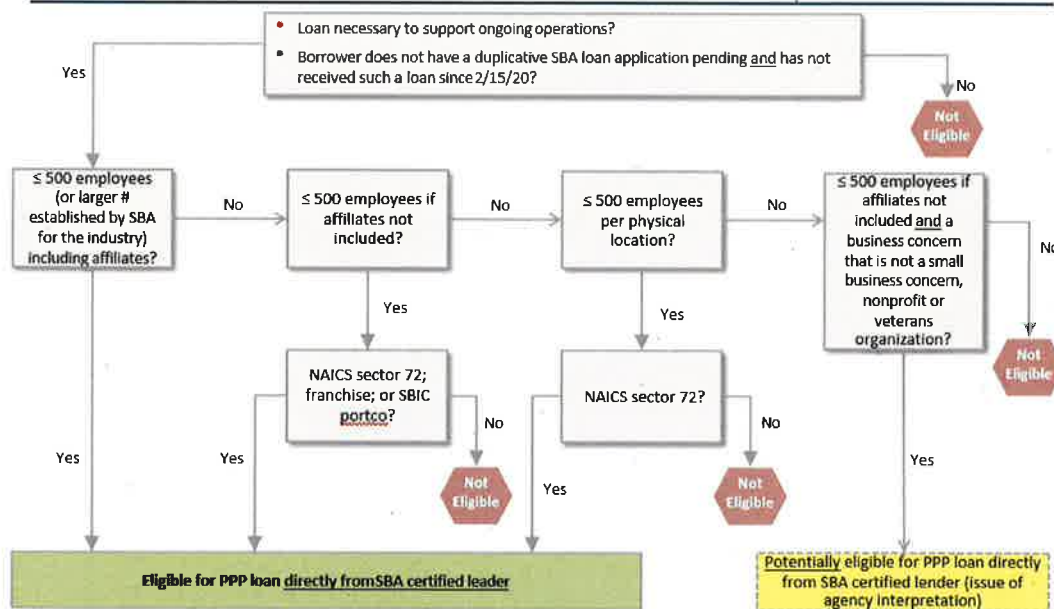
• Loan necessary to support ongoing operations?
• Borrower does not have a duplicative SBA loan application pending and has not received such a loan since 2/15/20?

Yes

No

Not Eligible

≤ 500 employees (or larger # established by SBA for the industry) including affiliates?

No

≤ 500 employees if affiliates not included?

No

≤ 500 employees per physical location?

No

≤ 500 employees if affiliates not included and a business concern that is not a small business concern, nonprofit or veterans organization?

No

Yes

Yes

Not Eligible

NAICS sector 72; franchise; or SBIC portco?

No

NAICS sector 72?

No

Yes

Yes

Not Eligible

Yes

Not Eligible

Yes

Eligible for PPP loan directly fromSBA certified leader

Potentially eligible for PPP loan directly from SBA certified lender (issue of agency interpretation)